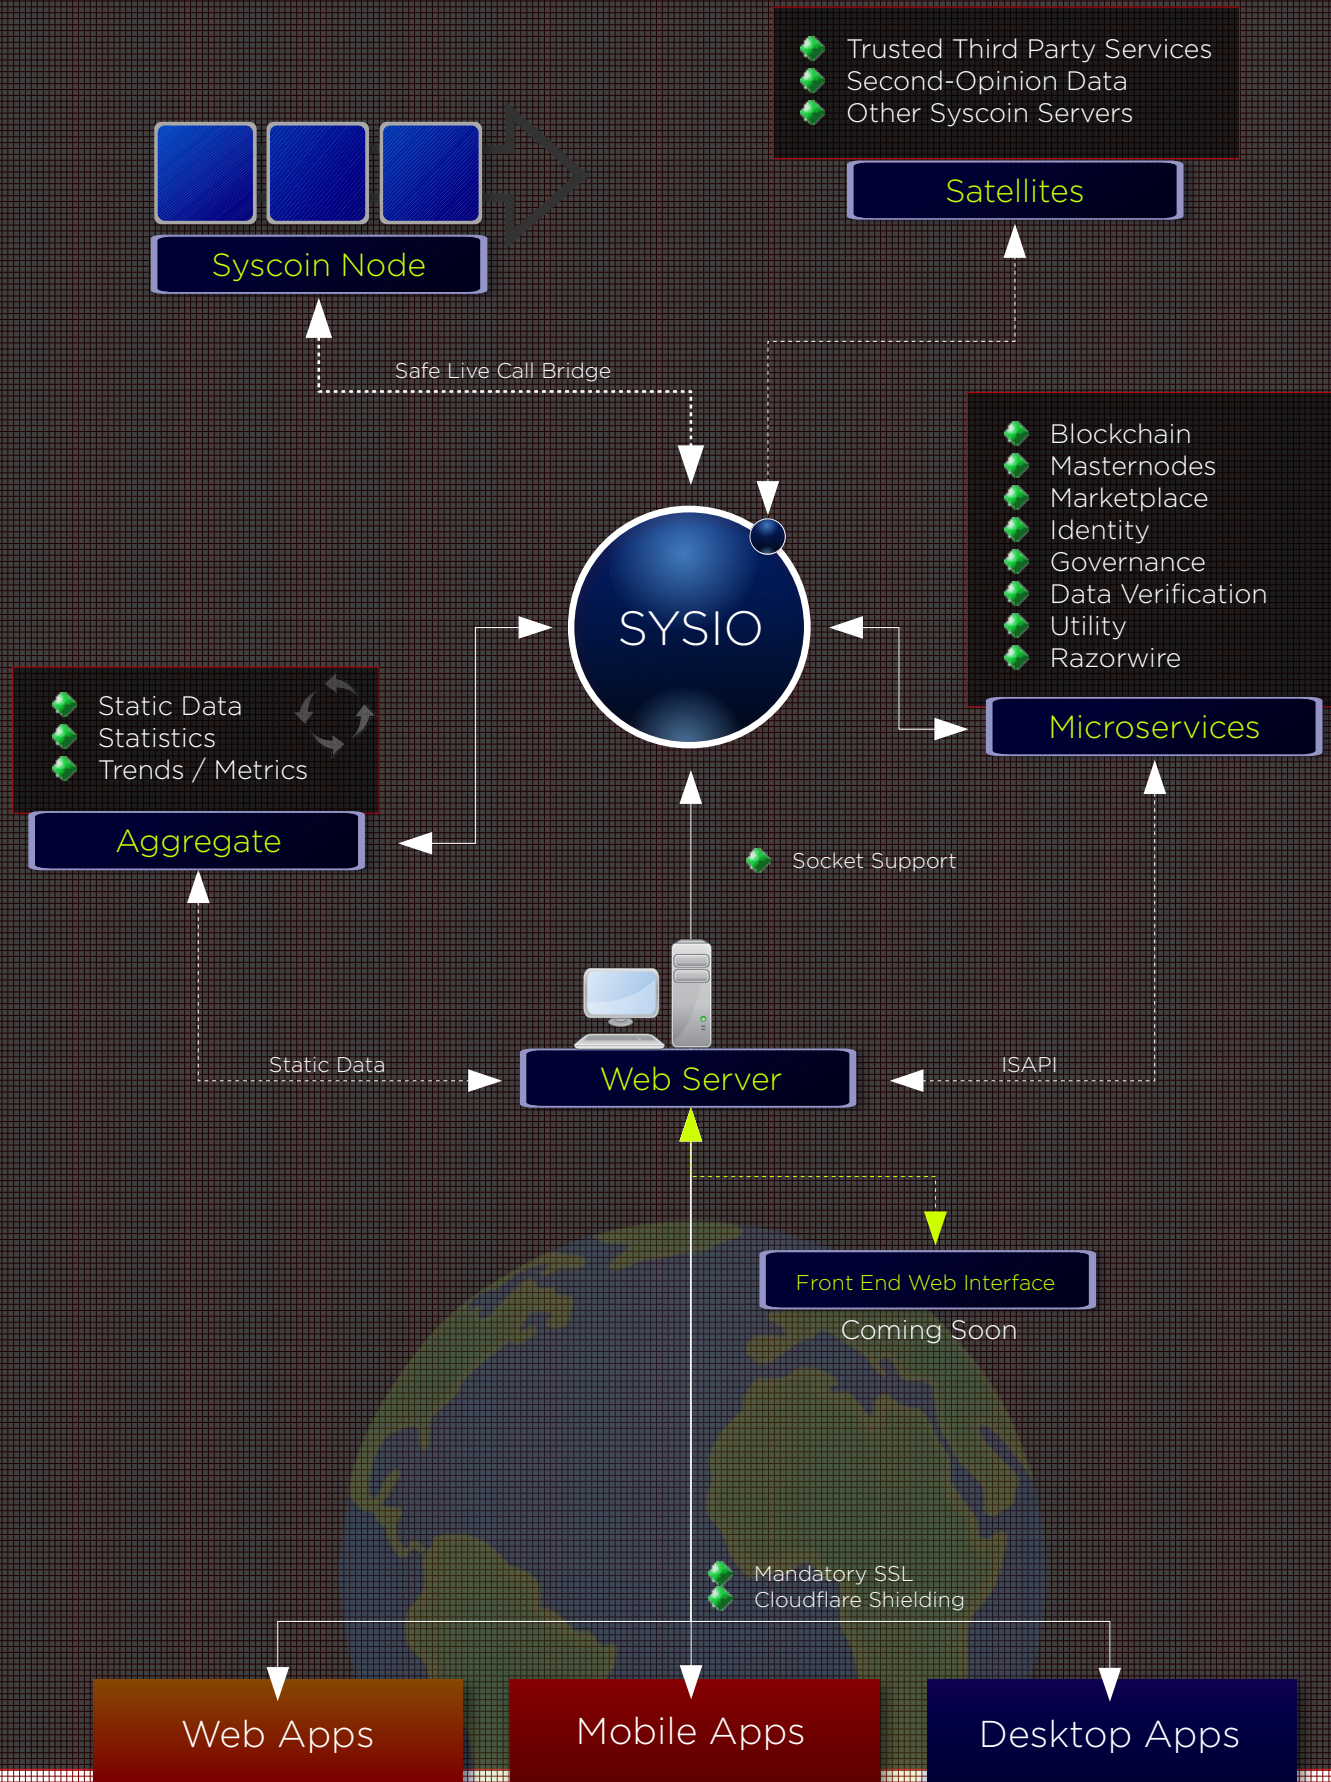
Trusted Third Party Services
Second-Opinion Data
Other Syscoin Servers

Satellites

Syscoin Node

Safe Live Call Bridge

Blockchain
Masternodes
Marketplace
Identity
Governance
Data Verification
Utility
Razorwire

SYSIO

Static Data
Statistics
Trends / Metrics

Microservices

Aggregate

Socket Support

Static Data

Web Server

ISAPI

Front End Web Interface

Coming Soon

Mandatory SSL
Cloudflare Shielding

Web Apps

Mobile Apps

Desktop Apps